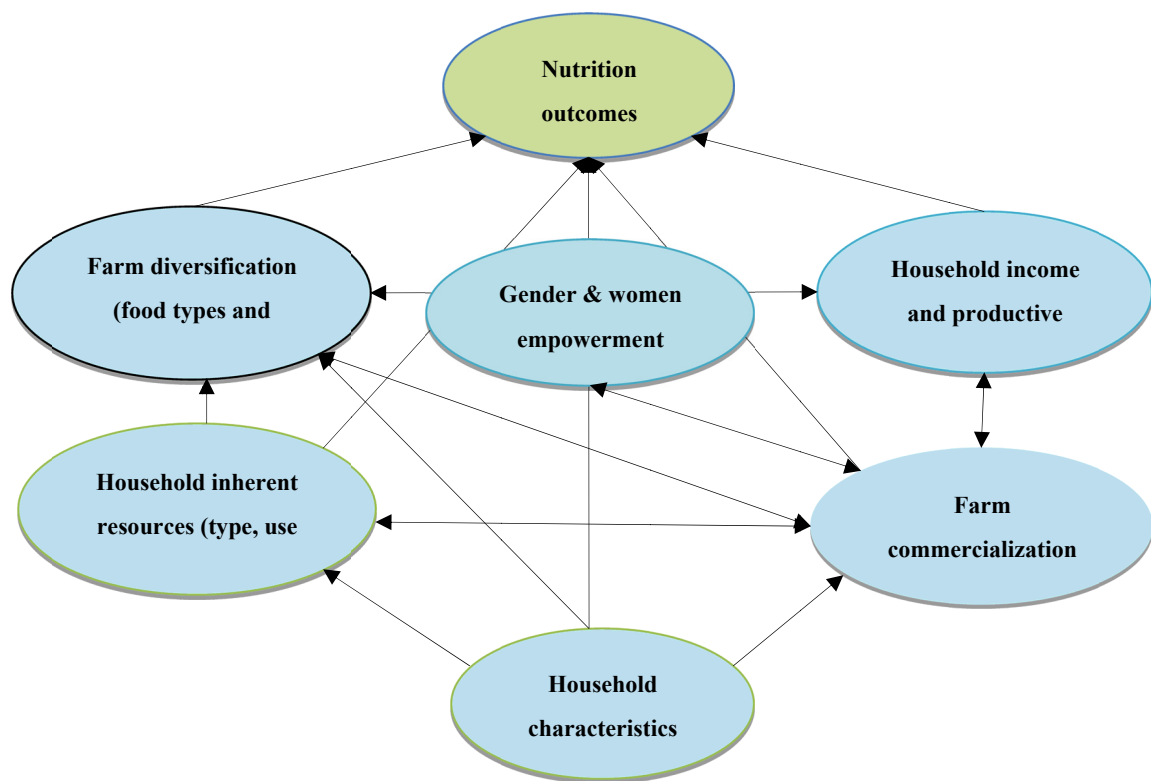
Nutrition outcomes

Farm diversification (food types and

Gender & women empowerment

Household income and productive

Household inherent resources (type, use

Farm commercialization

Household characteristics